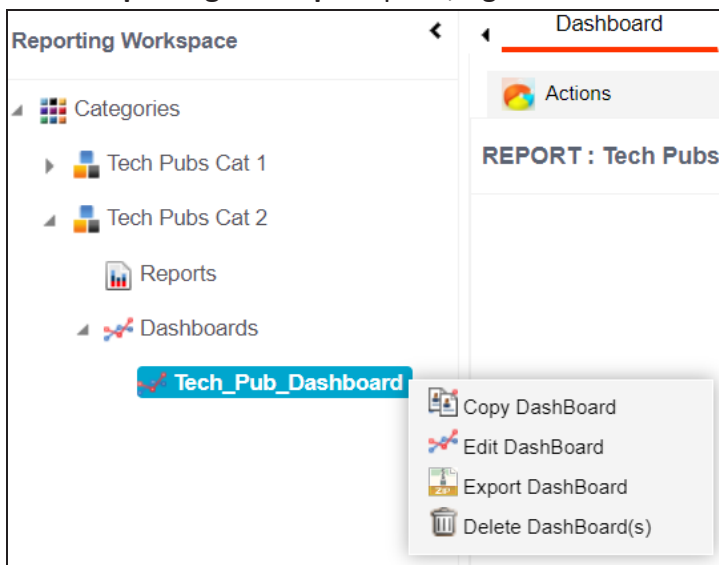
Reporting Workspace

Categories

Tech Pubs Cat 1

Tech Pubs Cat 2

Reports

Dashboards

Tech_Pub_Dashboard

Dashboard

Actions

REPORT : Tech Pubs

Copy DashBoard

Edit DashBoard

Export DashBoard

Delete DashBoard(s)